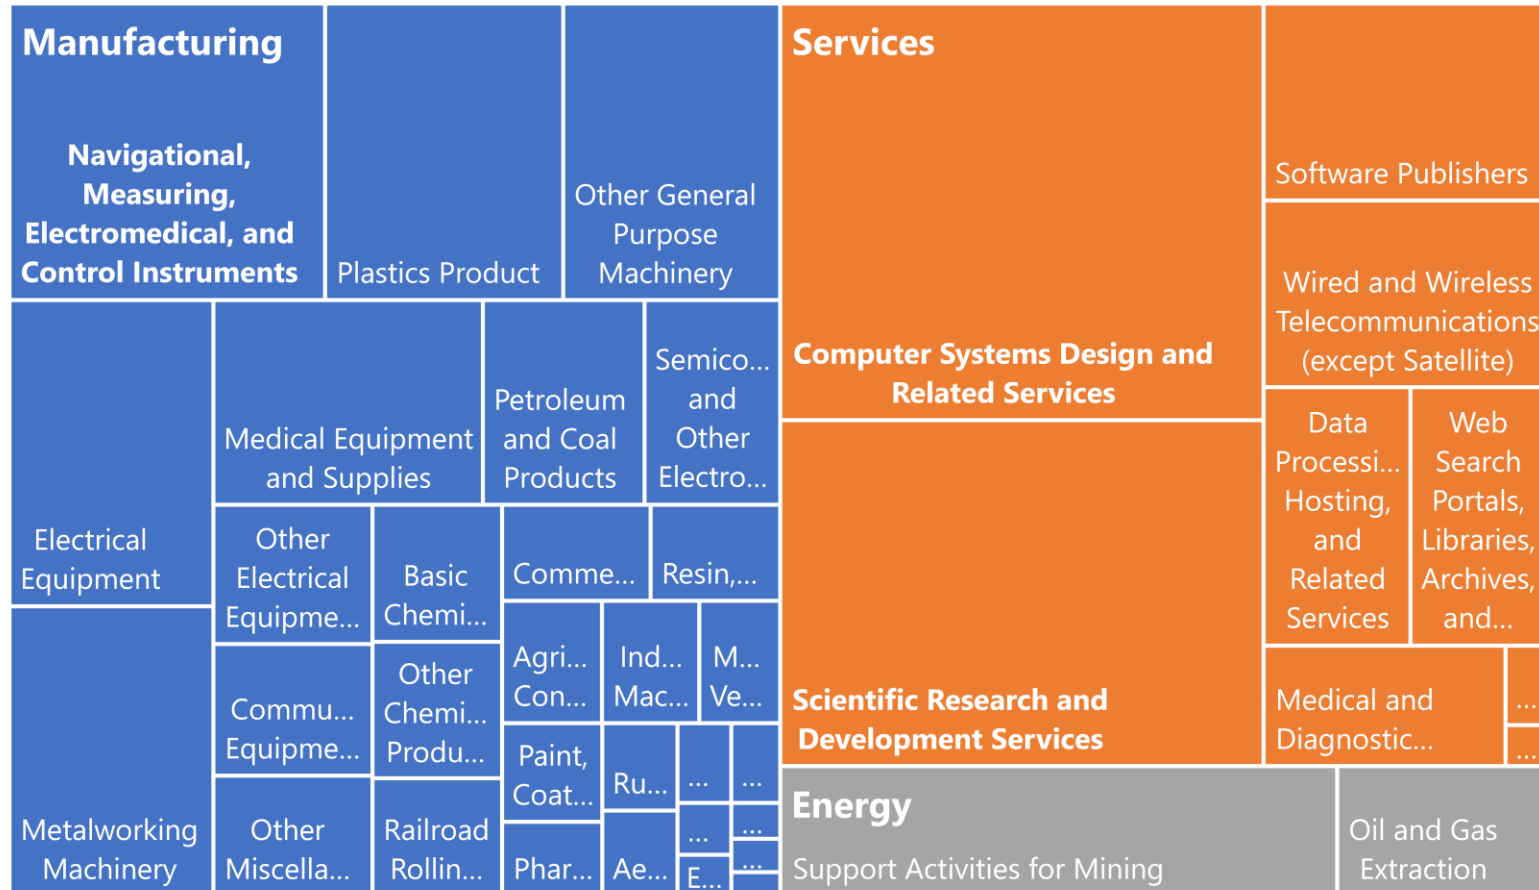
Manufacturing

Navigational, Measuring, Electromedical, and Control Instruments

Plastics Product

Other General Purpose Machinery

Electrical Equipment

Medical Equipment and Supplies

Petroleum and Coal Products

Semico... and Other Electro...

Other Electrical Equipme...

Basic Chemi...

Comme...

Resin,...

Agri... Con...

Ind... Mac...

M... Ve...

Commu... Equipme...

Other Chemi... Produ...

Paint, Coat...

Ru...

...

...

Metalworking Machinery

Other Miscella...

Railroad Rollin...

Phar...

Ae...

...

...

E...

...

Services

Software Publishers

Wired and Wireless Telecommunications (except Satellite)

Computer Systems Design and Related Services

Data Processi... Hosting, and Related Services

Web Search Portals, Libraries, Archives, and...

Scientific Research and Development Services

Medical and Diagnostic...

...

...

Energy

Support Activities for Mining

Oil and Gas Extraction